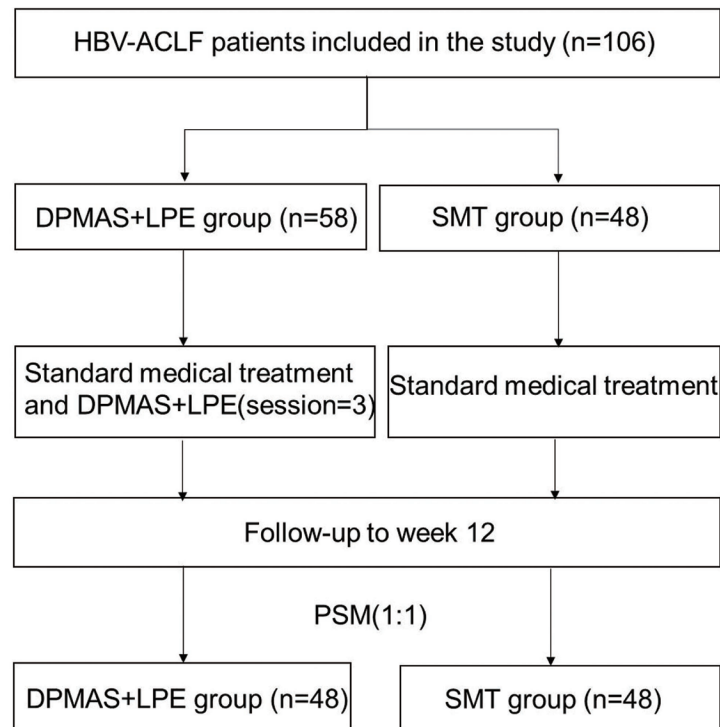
HBV-ACLF patients included in the study (n=106)

DPMAS+LPE group (n=58)

SMT group (n=48)

Standard medical treatment and DPMAS+LPE(session=3)

Standard medical treatment

Follow-up to week 12

PSM(1:1)

DPMAS+LPE group (n=48)

SMT group (n=48)